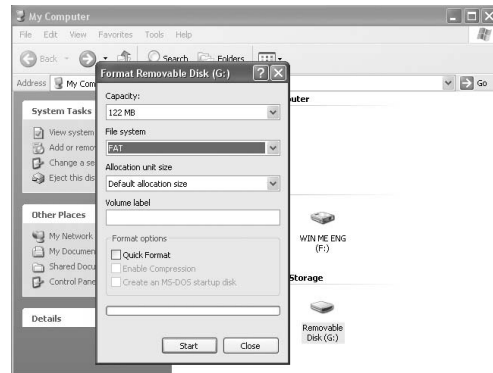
My Computer

File Edit View Favorites Tools Help

Back Search Folders

Address My Com

System Tasks

View system

Add or remov

Change a se

Eject this dis

Other Places

My Network

My Documen

Shared Docu

Control Pane

Details

puter

WIN ME ENG (F:)

Storage

Removable Disk (G:)

Go

Format Removable Disk (G:)

Capacity:

122 MB

File system

FAT

Allocation unit size

Default allocation size

Volume label

Format options

Quick Format

Enable Compression

Create an MS-DOS startup disk

Start Close